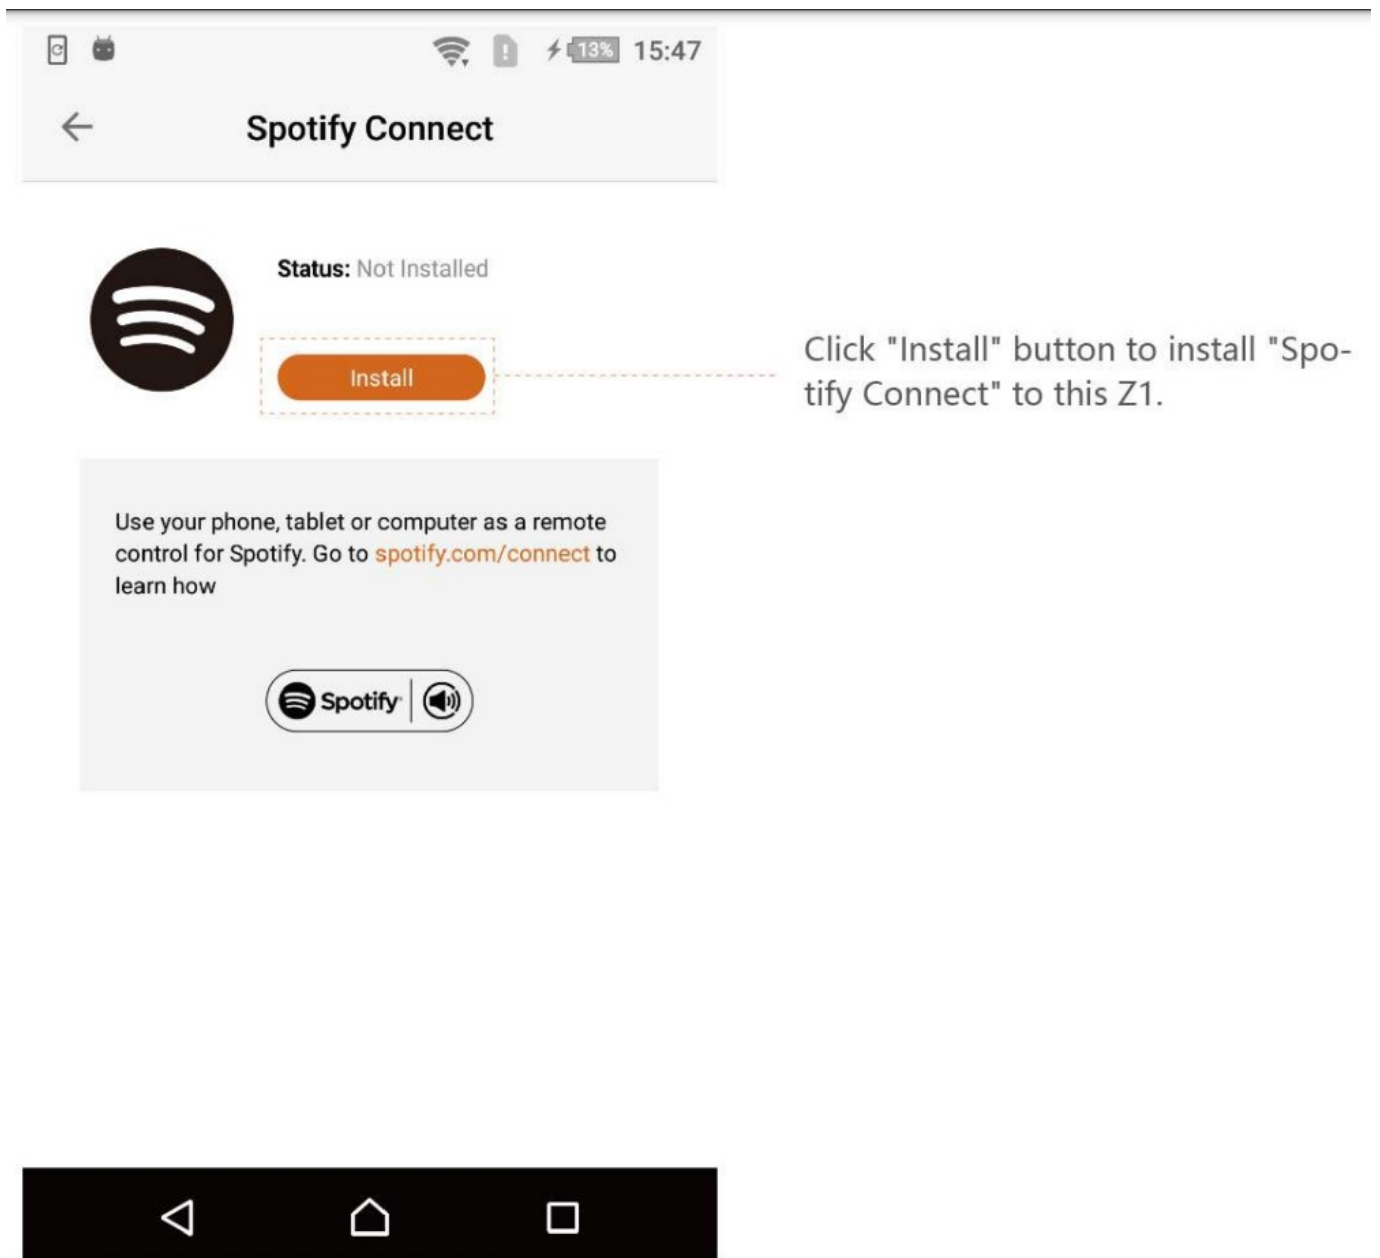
13% 15:47

Spotify Connect

Status: Not Installed

Install

Click "Install" button to install "Spotify Connect" to this Z1.

Use your phone, tablet or computer as a remote control for Spotify. Go to spotify.com/connect to learn how

Spotify